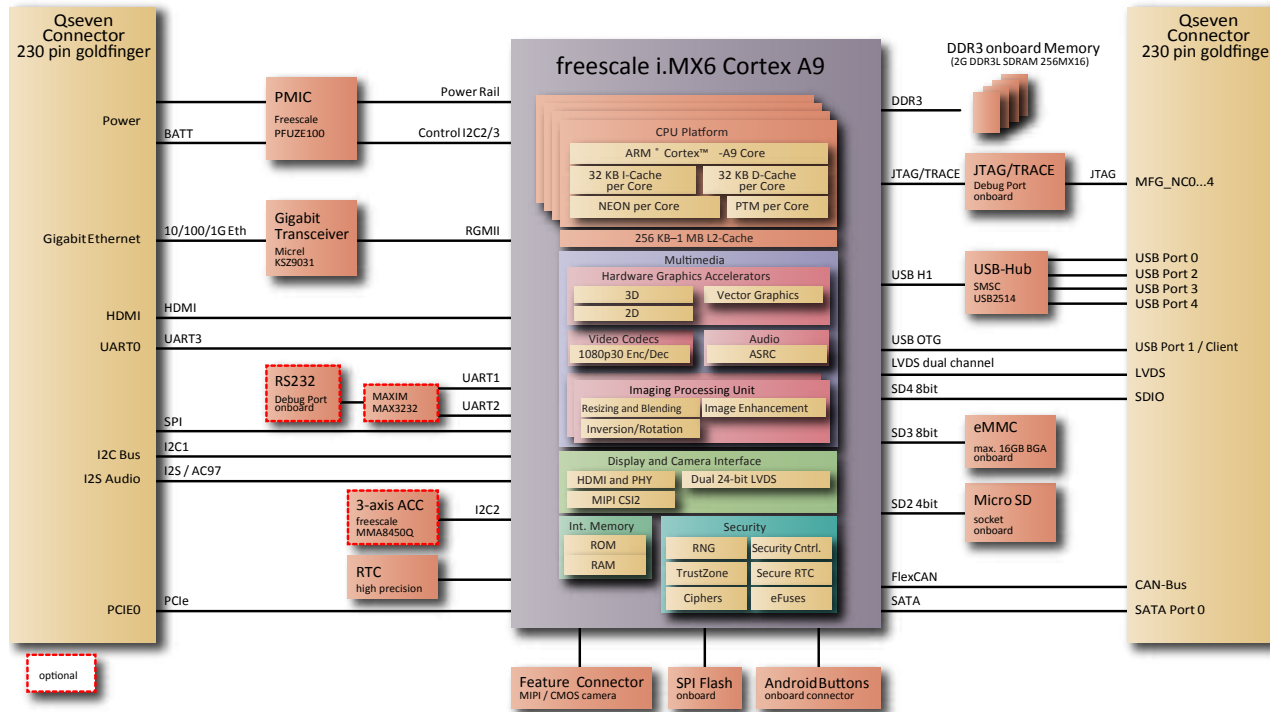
Qseven Connector 230 pin goldfinger

Power
BATT
Gigabit Ethernet
10/100/1G Eth
HDMI
HDMI
UART0
UART3
SPI
I2C Bus
I2C1
I2S Audio
I2S / AC97
PCIE0
PCIe

optional

PMIC
Freescale PFUZE100

Gigabit Transceiver
Micrel KSZ9031

RS232
Debug Port onboard

MAXIM MAX3232

3-axis ACC
freescale MMA8450Q

RTC
high precision

Power Rail
Control I2C2/3
RGMII
UART1
UART2
I2C2

freescale i.MX6 Cortex A9

CPU Platform
ARM ® Cortex™ -A9 Core
32 KB I-Cache per Core
32 KB D-Cache per Core
NEON per Core
PTM per Core
256 KB–1 MB L2-Cache

Multimedia
Hardware Graphics Accelerators
3D
2D
Vector Graphics
Video Codecs
1080p30 Enc/Dec
Audio
ASRC
Imaging Processing Unit
Resizing and Blending
Image Enhancement
Inversion/Rotation

Display and Camera Interface
HDMI and PHY
Dual 24-bit LVDS
MIPI CSI2

Int. Memory
ROM
RAM

Security
RNG
Security Cntrl.
TrustZone
Secure RTC
Ciphers
eFuses

Feature Connector
MIPI / CMOS camera

SPI Flash
onboard

Android Buttons
onboard connector

DDR3 onboard Memory
(2G DDR3L SDRAM 256MX16)

DDR3
JTAG/TRACE
JTAG/TRACE
Debug Port onboard
JTAG
USB H1
USB-Hub
SMSC USB2514
USB OTG
LVDS dual channel
SD4 8bit
SD3 8bit
eMMC
max. 16GB BGA onboard
SD2 4bit
Micro SD
socket onboard
FlexCAN
SATA

Qseven Connector 230 pin goldfinger

MFG_NC0...4
USB Port 0
USB Port 2
USB Port 3
USB Port 4
USB Port 1 / Client
LVDS
SDIO
CAN-Bus
SATA Port 0